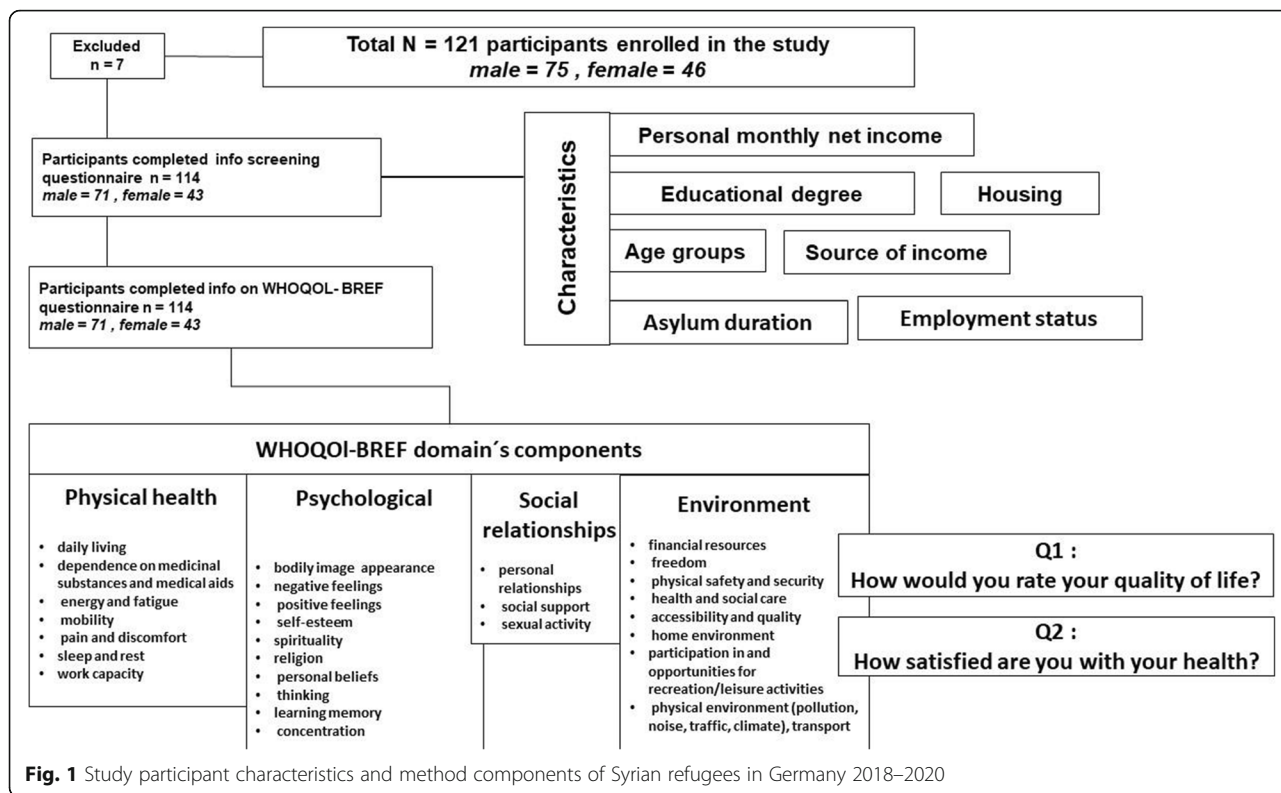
Excluded
n = 7

Total N = 121 participants enrolled in the study
*male = 75 , female = 46*

Participants completed info screening questionnaire n = 114
*male = 71 , female = 43*

Characteristics

Personal monthly net income

Educational degree

Housing

Age groups

Source of income

Asylum duration

Employment status

Participants completed info on WHOQOL- BREF questionnaire n = 114
*male = 71 , female = 43*

WHOQOl-BREF domain´s components

Physical health
• daily living
• dependence on medicinal substances and medical aids
• energy and fatigue
• mobility
• pain and discomfort
• sleep and rest
• work capacity

Psychological
• bodily image appearance
• negative feelings
• positive feelings
• self-esteem
• spirituality
• religion
• personal beliefs
• thinking
• learning memory
• concentration

Social relationships
• personal relationships
• social support
• sexual activity

Environment
• financial resources
• freedom
• physical safety and security
• health and social care
• accessibility and quality
• home environment
• participation in and opportunities for recreation/leisure activities
• physical environment (pollution, noise, traffic, climate), transport

Q1 :
How would you rate your quality of life?

Q2 :
How satisfied are you with your health?

**Fig. 1** Study participant characteristics and method components of Syrian refugees in Germany 2018–2020